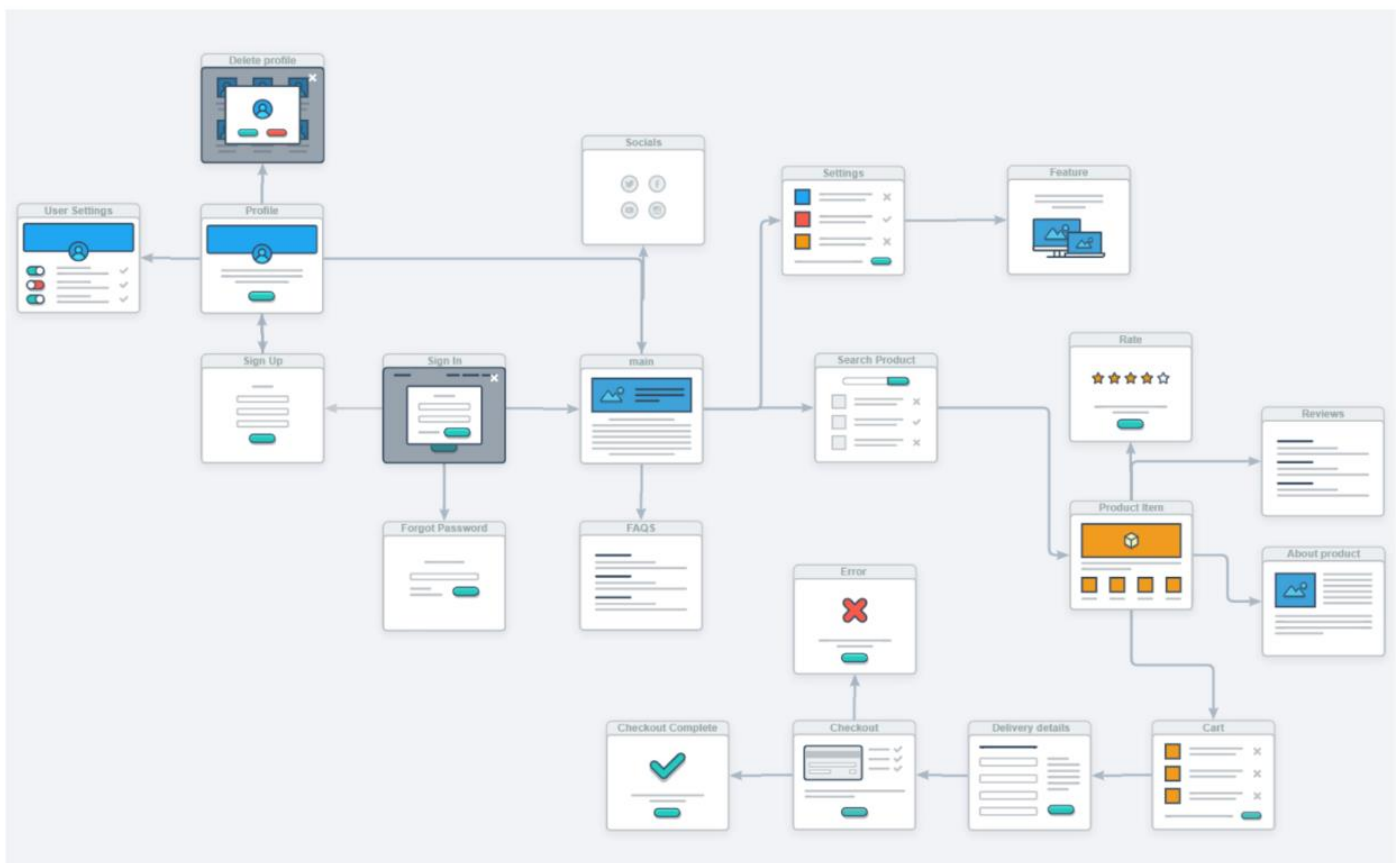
Delete profile

User Settings

Profile

Socials

Settings

Feature

Sign Up

Sign In

main

Search Product

Rate

Reviews

Forgot Password

FAQS

Product Item

About product

Error

Checkout Complete

Checkout

Delivery details

Cart